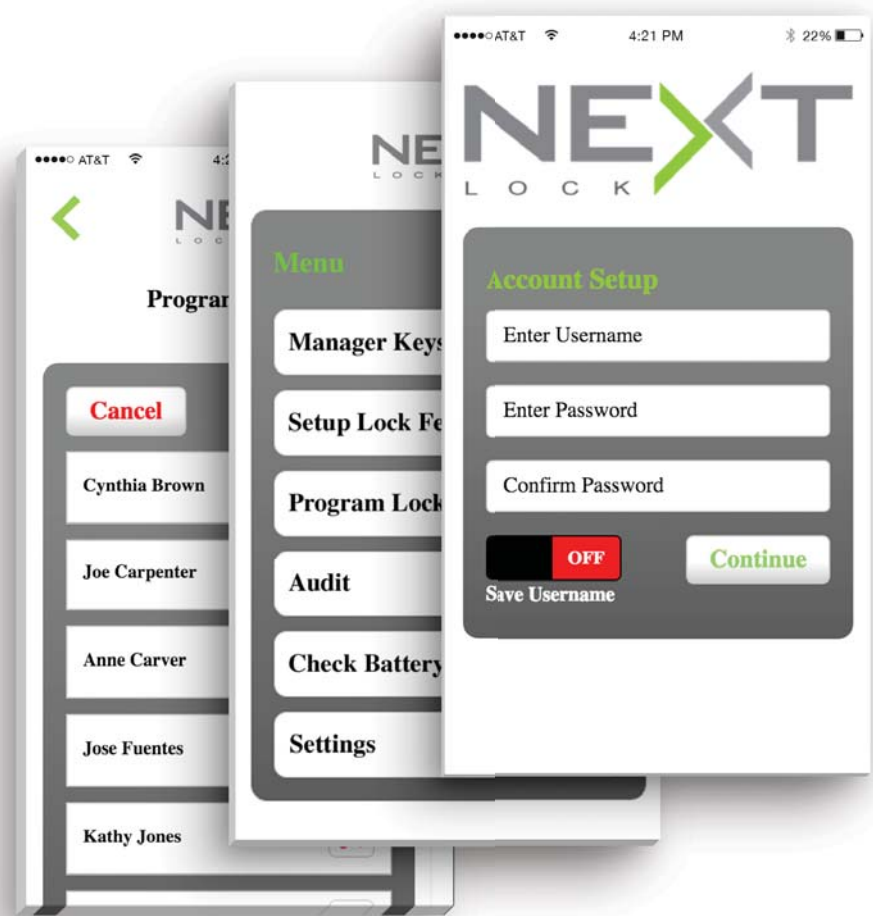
●●●●○ AT&T 4:2
<
NE
L O C
Progran
Cancel
Cynthia Brown
Joe Carpenter
Anne Carver
Jose Fuentes
Kathy Jones

NE
L O C
Menu
Manager Keys
Setup Lock Fe
Program Lock
Audit
Check Battery
Settings

●●●●○ AT&T 4:21 PM 22%
NEXT
L O C K
Account Setup
Enter Username
Enter Password
Confirm Password
OFF
Save Username
Continue